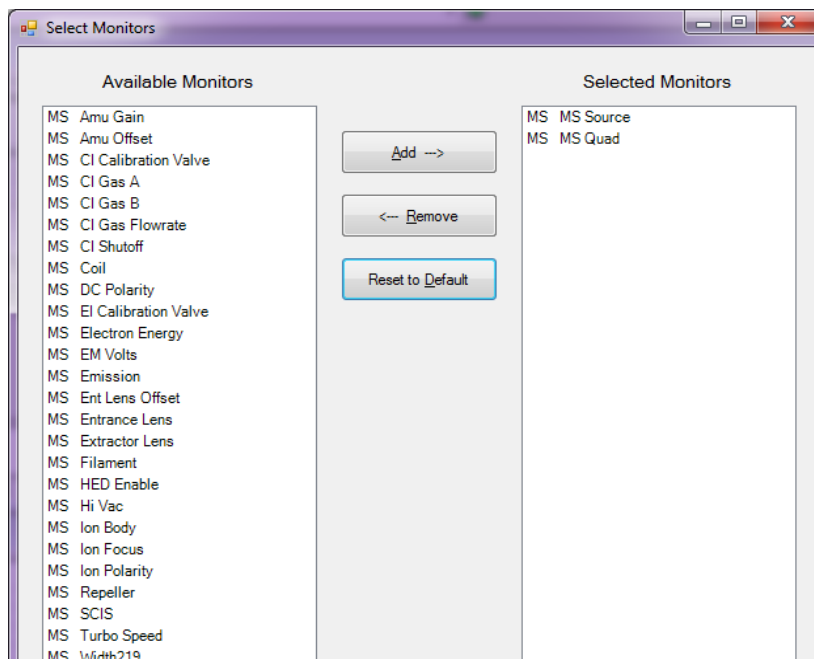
Select Monitors

Available Monitors

MS Amu Gain
MS Amu Offset
MS CI Calibration Valve
MS CI Gas A
MS CI Gas B
MS CI Gas Flowrate
MS CI Shutoff
MS Coil
MS DC Polarity
MS EI Calibration Valve
MS Electron Energy
MS EM Volts
MS Emission
MS Ent Lens Offset
MS Entrance Lens
MS Extractor Lens
MS Filament
MS HED Enable
MS Hi Vac
MS Ion Body
MS Ion Focus
MS Ion Polarity
MS Repeller
MS SCIS
MS Turbo Speed
MS Width219

Add --->

<--- Remove

Reset to Default

Selected Monitors

MS MS Source
MS MS Quad